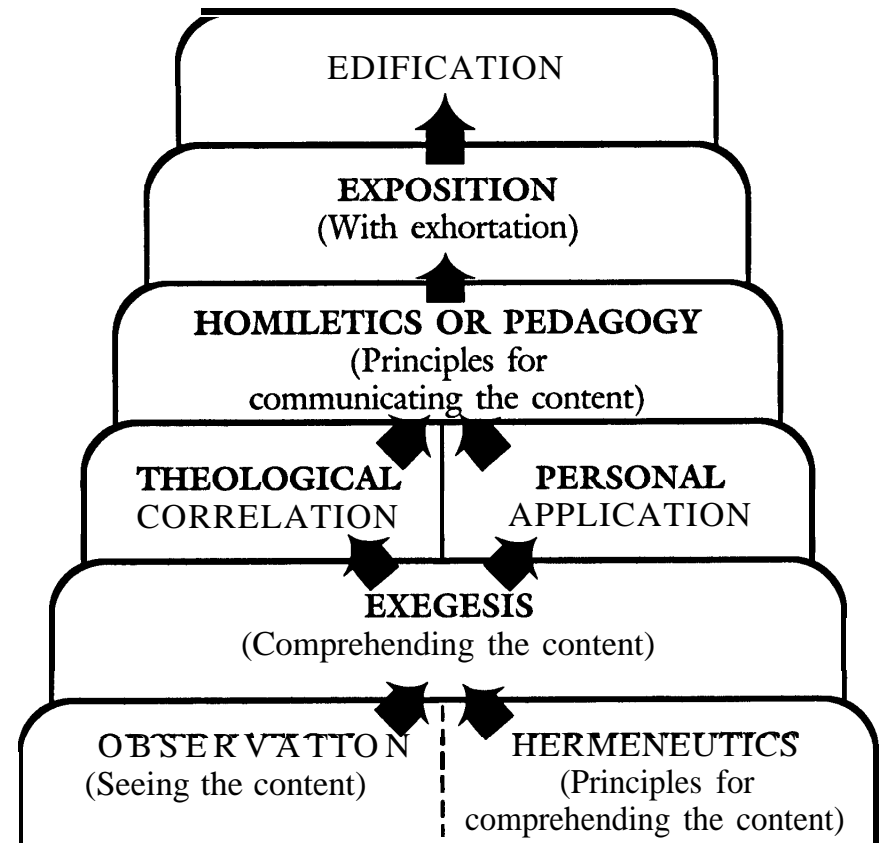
EDIFICATION

EXPOSITION
(With exhortation)

HOMILETICS OR PEDAGOGY
(Principles for communicating the content)

THEOLOGICAL CORRELATION

PERSONAL APPLICATION

EXEGESIS
(Comprehending the content)

OBSERVATTON
(Seeing the content)

HERMENEUTICS
(Principles for comprehending the content)